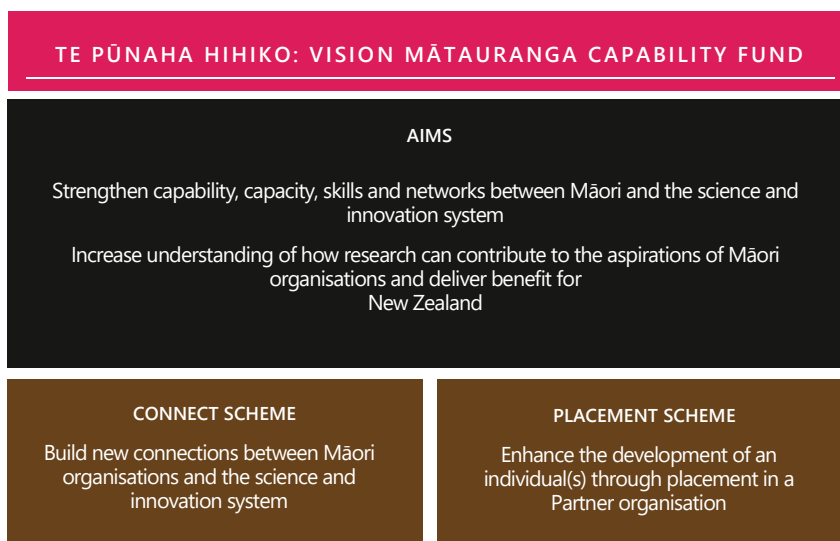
TE PŪNAHA HIHIKO: VISION MĀTAURANGA CAPABILITY FUND

AIMS

Strengthen capability, capacity, skills and networks between Māori and the science and innovation system

Increase understanding of how research can contribute to the aspirations of Māori organisations and deliver benefit for New Zealand

CONNECT SCHEME

Build new connections between Māori organisations and the science and innovation system

PLACEMENT SCHEME

Enhance the development of an individual(s) through placement in a Partner organisation